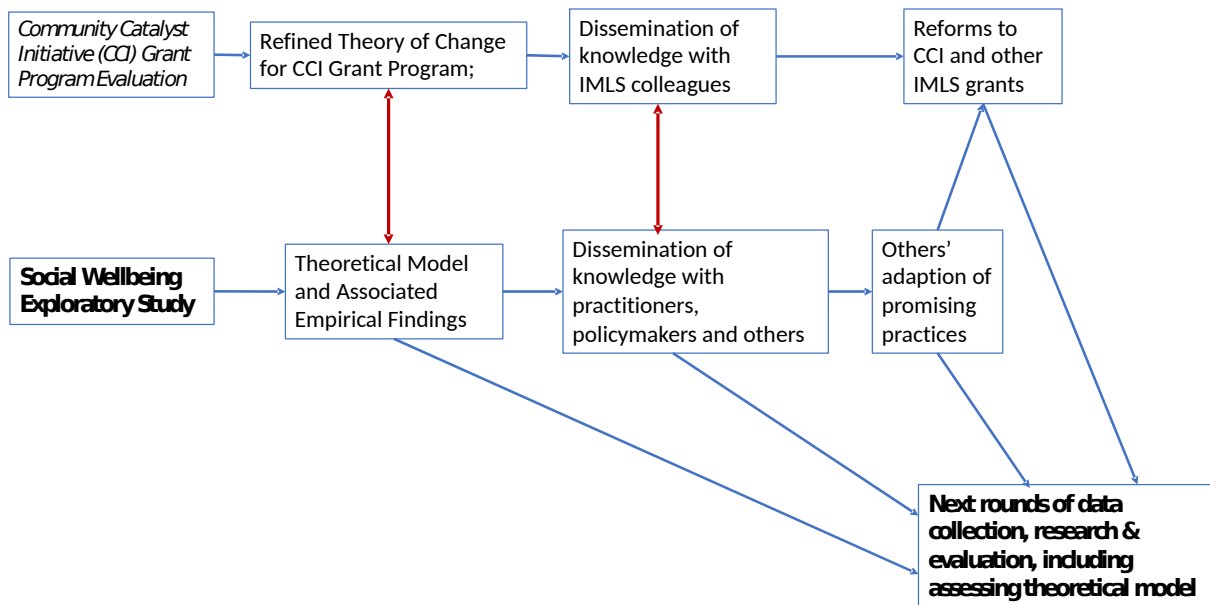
Community Catalyst Initiative (CCI) Grant Program Evaluation

Refined Theory of Change for CCI Grant Program;

Dissemination of knowledge with IMLS colleagues

Reforms to CCI and other IMLS grants

Social Wellbeing Exploratory Study

Theoretical Model and Associated Empirical Findings

Dissemination of knowledge with practitioners, policymakers and others

Others' adaption of promising practices

Next rounds of data collection, research & evaluation, including assessing theoretical model